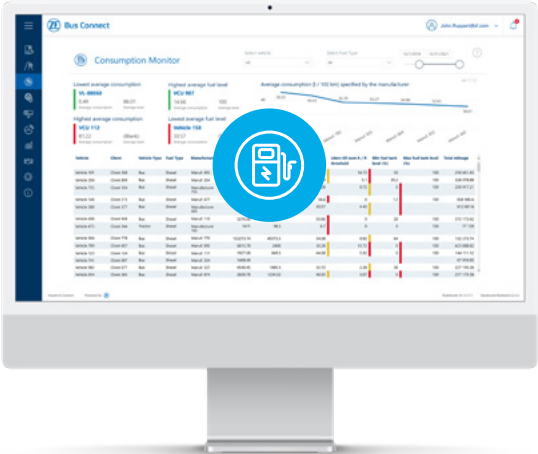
ZF Bus Connect

John.Rupperd@zf.com

Consumption Monitor

Select vehicle

Select Fuel Type

Lowest average consumption

Highest average fuel level

Highest average consumption

Lowest average fuel level

Average consumption (l / 100 km) specified by the manufacturer

Vehicle

Client

Vehicle Type

Fuel Type

Manufacturer

Total mileage